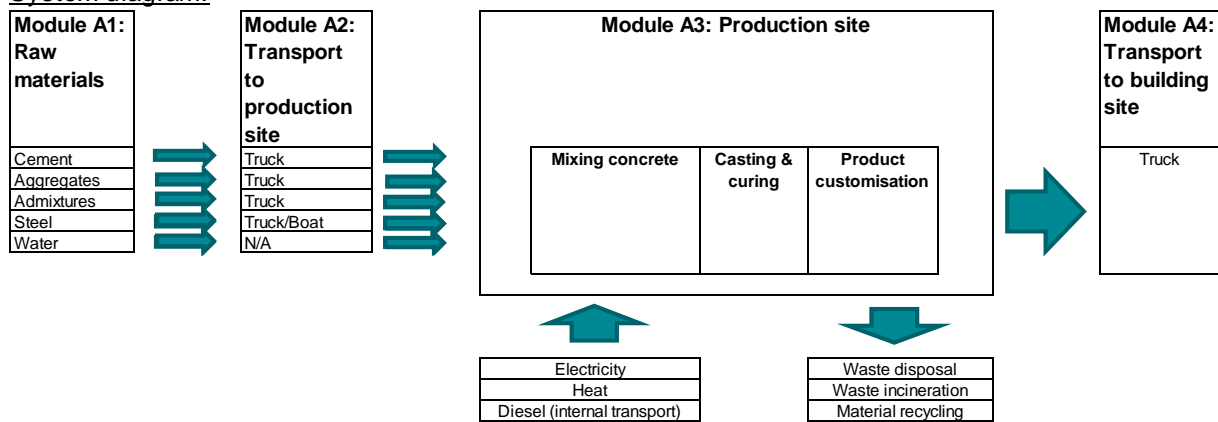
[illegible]

Module A1: Raw materials

Cement
Aggregates
Admixtures
Steel
Water

Module A2: Transport to production site

Truck
Truck
Truck
Truck/Boat
N/A

Module A3: Production site

Mixing concrete

Casting & curing

Product customisation

Electricity
Heat
Diesel (internal transport)

Waste disposal
Waste incineration
Material recycling

Module A4: Transport to building site

Truck